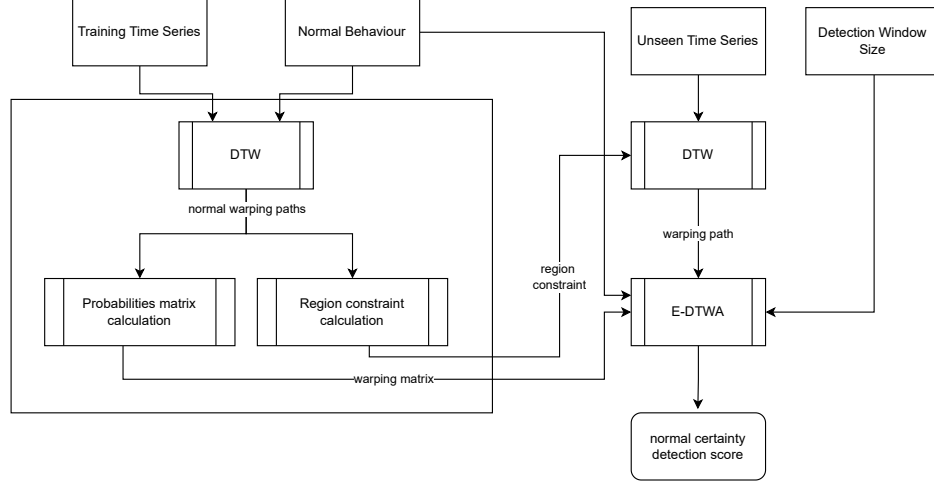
Training Time Series

Normal Behaviour

Unseen Time Series

Detection Window Size

DTW

normal warping paths

Probabilities matrix calculation

Region constraint calculation

region constraint

DTW

warping path

E-DTWA

warping matrix

normal certainty detection score